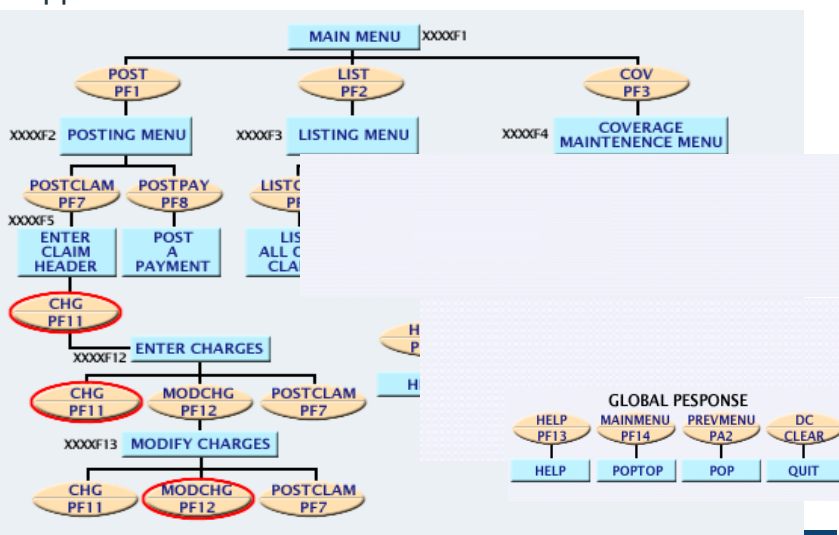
MAIN MENU XXXXF1

POST PF1

LIST PF2

COV PF3

XXXXF2 POSTING MENU

XXXXF3 LISTING MENU

XXXXF4 COVERAGE MAINTENENCE MENU

POSTCLAM PF7

POSTPAY PF8

LISTC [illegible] PF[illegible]

XXXXF5

ENTER CLAIM HEADER

POST A PAYMENT

LIS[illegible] ALL C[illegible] CLA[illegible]

CHG PF11

XXXXF12 ENTER CHARGES

H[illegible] P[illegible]

H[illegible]

CHG PF11

MODCHG PF12

POSTCLAM PF7

XXXXF13 MODIFY CHARGES

CHG PF11

MODCHG PF12

POSTCLAM PF7

GLOBAL PESPONSE

HELP PF13

MAINMENU PF14

PREVMENU PA2

DC CLEAR

HELP

POPTOP

POP

QUIT